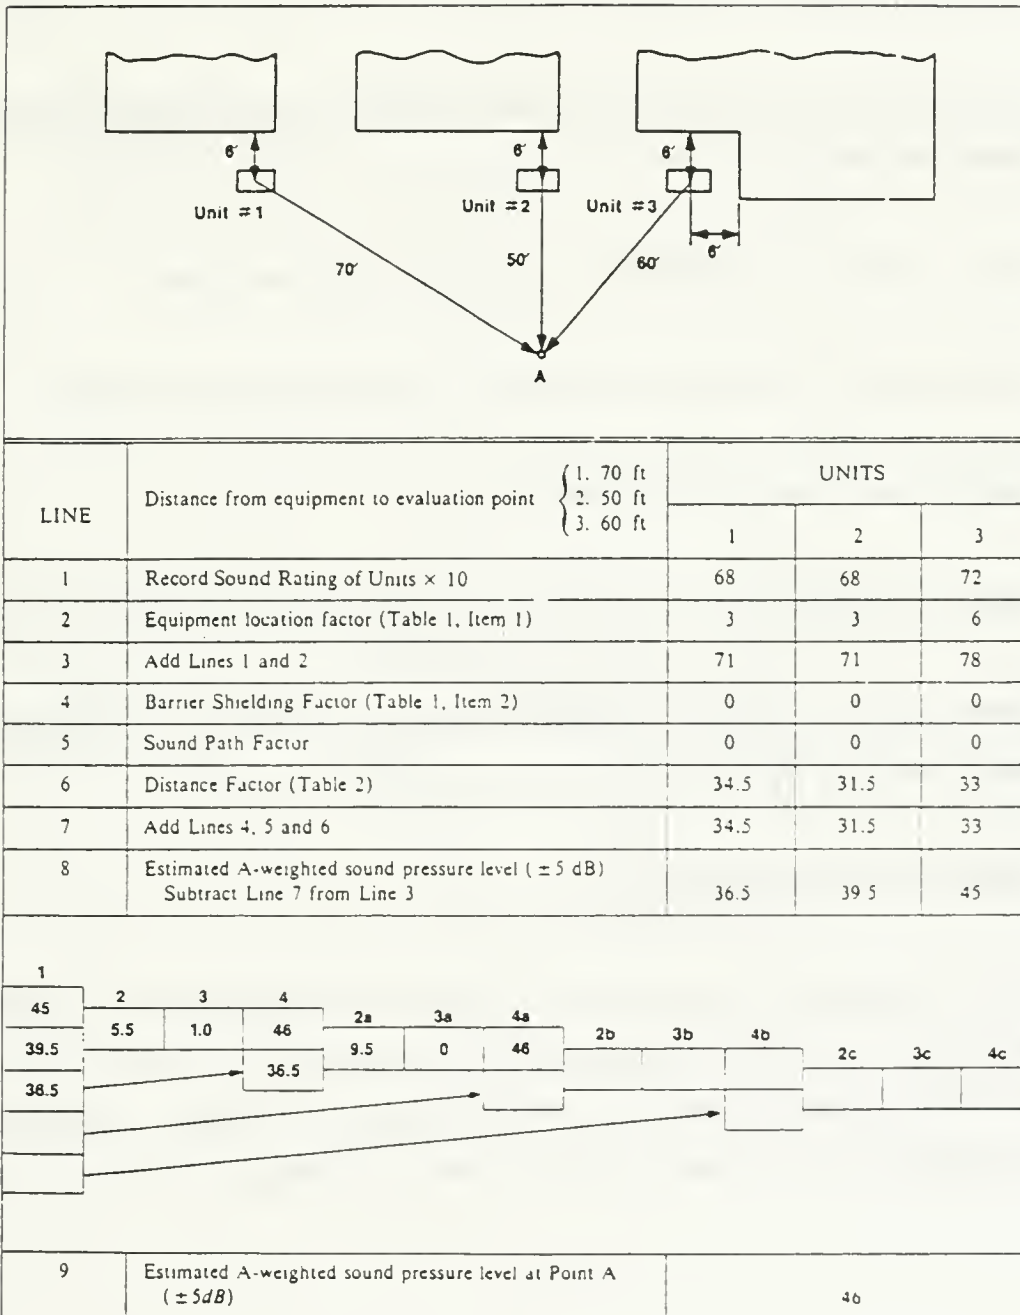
6′
6′
6′
Unit #1
Unit #2
Unit #3
70′
50′
60′
6′
A

| LINE | Distance from equipment to evaluation point 1. 70 ft 2. 50 ft 3. 60 ft | UNITS 1 | 2 | 3 |
|---|---|---|---|---|
| 1 | Record Sound Rating of Units × 10 | 68 | 68 | 72 |
| 2 | Equipment location factor (Table 1, Item 1) | 3 | 3 | 6 |
| 3 | Add Lines 1 and 2 | 71 | 71 | 78 |
| 4 | Barrier Shielding Factor (Table 1, Item 2) | 0 | 0 | 0 |
| 5 | Sound Path Factor | 0 | 0 | 0 |
| 6 | Distance Factor (Table 2) | 34.5 | 31.5 | 33 |
| 7 | Add Lines 4, 5 and 6 | 34.5 | 31.5 | 33 |
| 8 | Estimated A-weighted sound pressure level ($\pm 5$ dB) Subtract Line 7 from Line 3 | 36.5 | 39 5 | 45 |

1
45
39.5
36.5
2 5.5
3 1.0
4 46
36.5
2a 9.5
3a 0
4a 46
2b
3b
4b
2c
3c
4c

| 9 | Estimated A-weighted sound pressure level at Point A ($\pm 5dB$) | 46 |
|---|---|---|